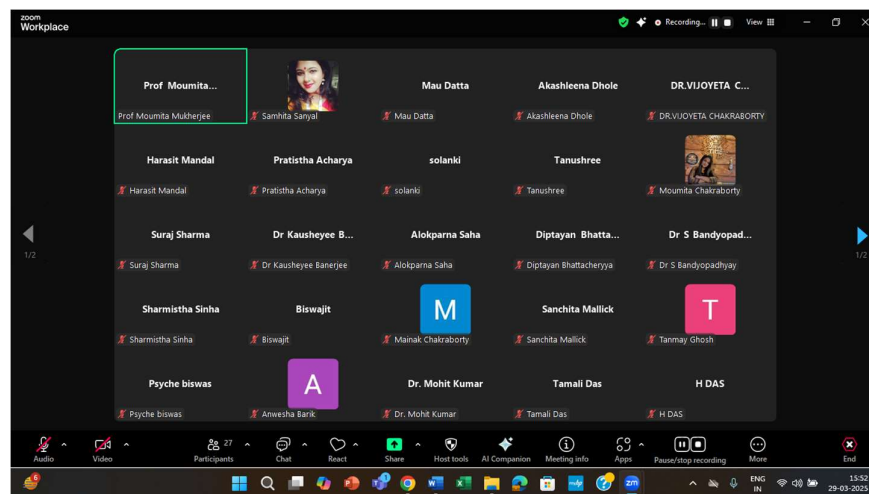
zoom
Workplace

Recording... View

Prof Moumita...
Prof Moumita Mukherjee

Samhita Sanyal

Mau Datta
Mau Datta

Akashleena Dhole
Akashleena Dhole

DR.VIJOYETA C...
DR.VIJOYETA CHAKRABORTY

Harasit Mandal
Harasit Mandal

Pratistha Acharya
Pratistha Acharya

solanki
solanki

Tanushree
Tanushree

Moumita Chakraborty

Suraj Sharma
Suraj Sharma

Dr Kausheyee B...
Dr Kausheyee Banerjee

Alokparna Saha
Alokparna Saha

Diptayan Bhatta...
Diptayan Bhattacheryya

Dr S Bandyopad...
Dr S Bandyopadhyay

Sharmistha Sinha
Sharmistha Sinha

Biswajit
Biswajit

M
Mainak Chakraborty

Sanchita Mallick
Sanchita Mallick

T
Tanmay Ghosh

Psyche biswas
Psyche biswas

A
Anwesha Barik

Dr. Mohit Kumar
Dr. Mohit Kumar

Tamali Das
Tamali Das

H DAS
H DAS

1/2

1/2

Audio Video 27 Participants Chat React Share Host tools AI Companion Meeting info Apps Pause/stop recording More End

ENG IN 15:52 29-03-2025